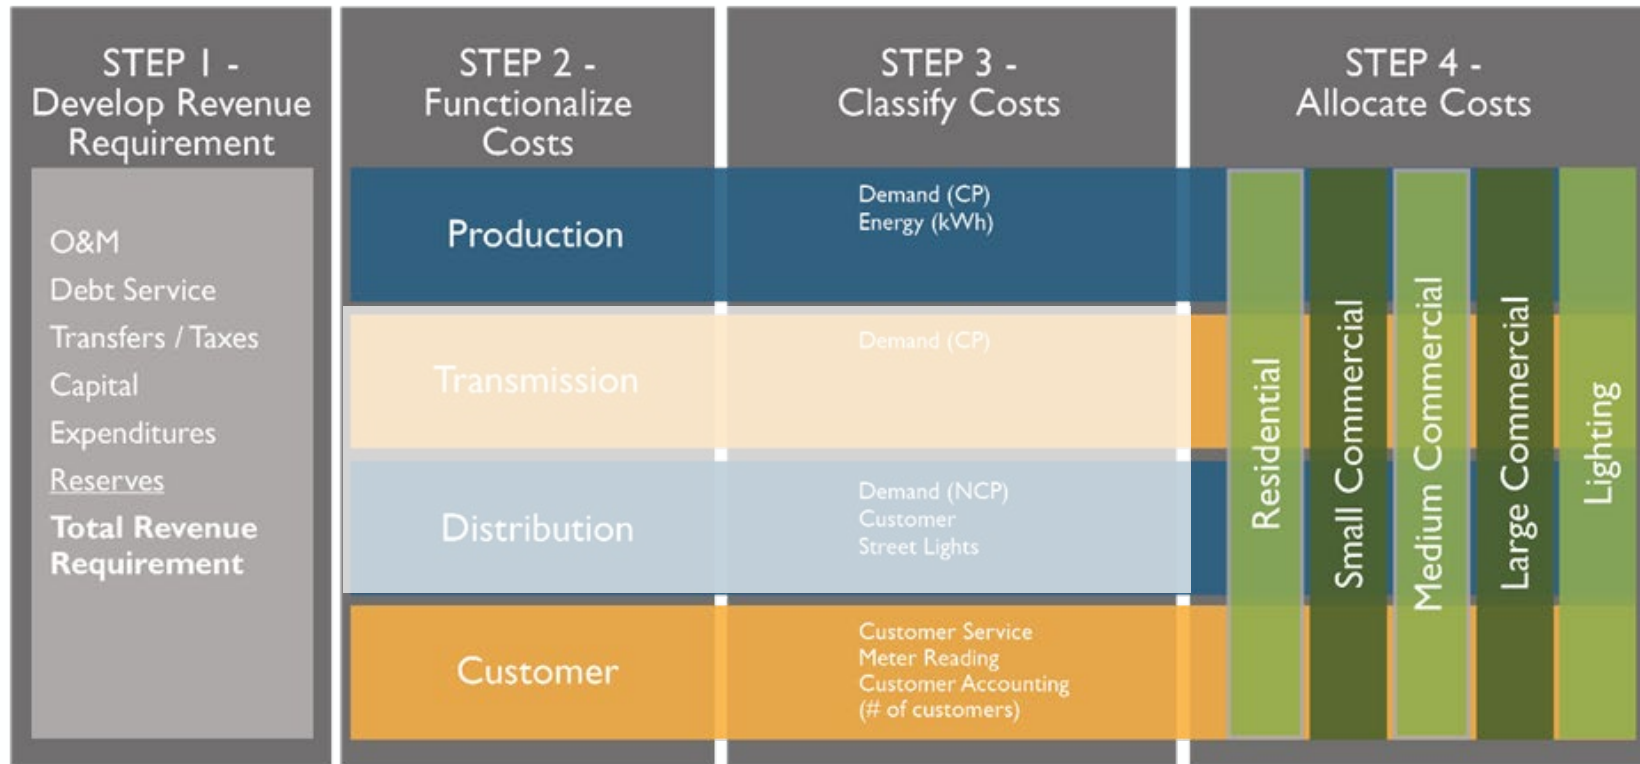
STEP 1 - Develop Revenue Requirement

O&M
Debt Service
Transfers / Taxes
Capital Expenditures
Reserves
Total Revenue Requirement

STEP 2 - Functionalize Costs

Production
Transmission
Distribution
Customer

STEP 3 - Classify Costs

Demand (CP)
Energy (kWh)

Demand (CP)

Demand (NCP)
Customer
Street Lights

Customer Service
Meter Reading
Customer Accounting
(# of customers)

STEP 4 - Allocate Costs

Residential
Small Commercial
Medium Commercial
Large Commercial
Lighting